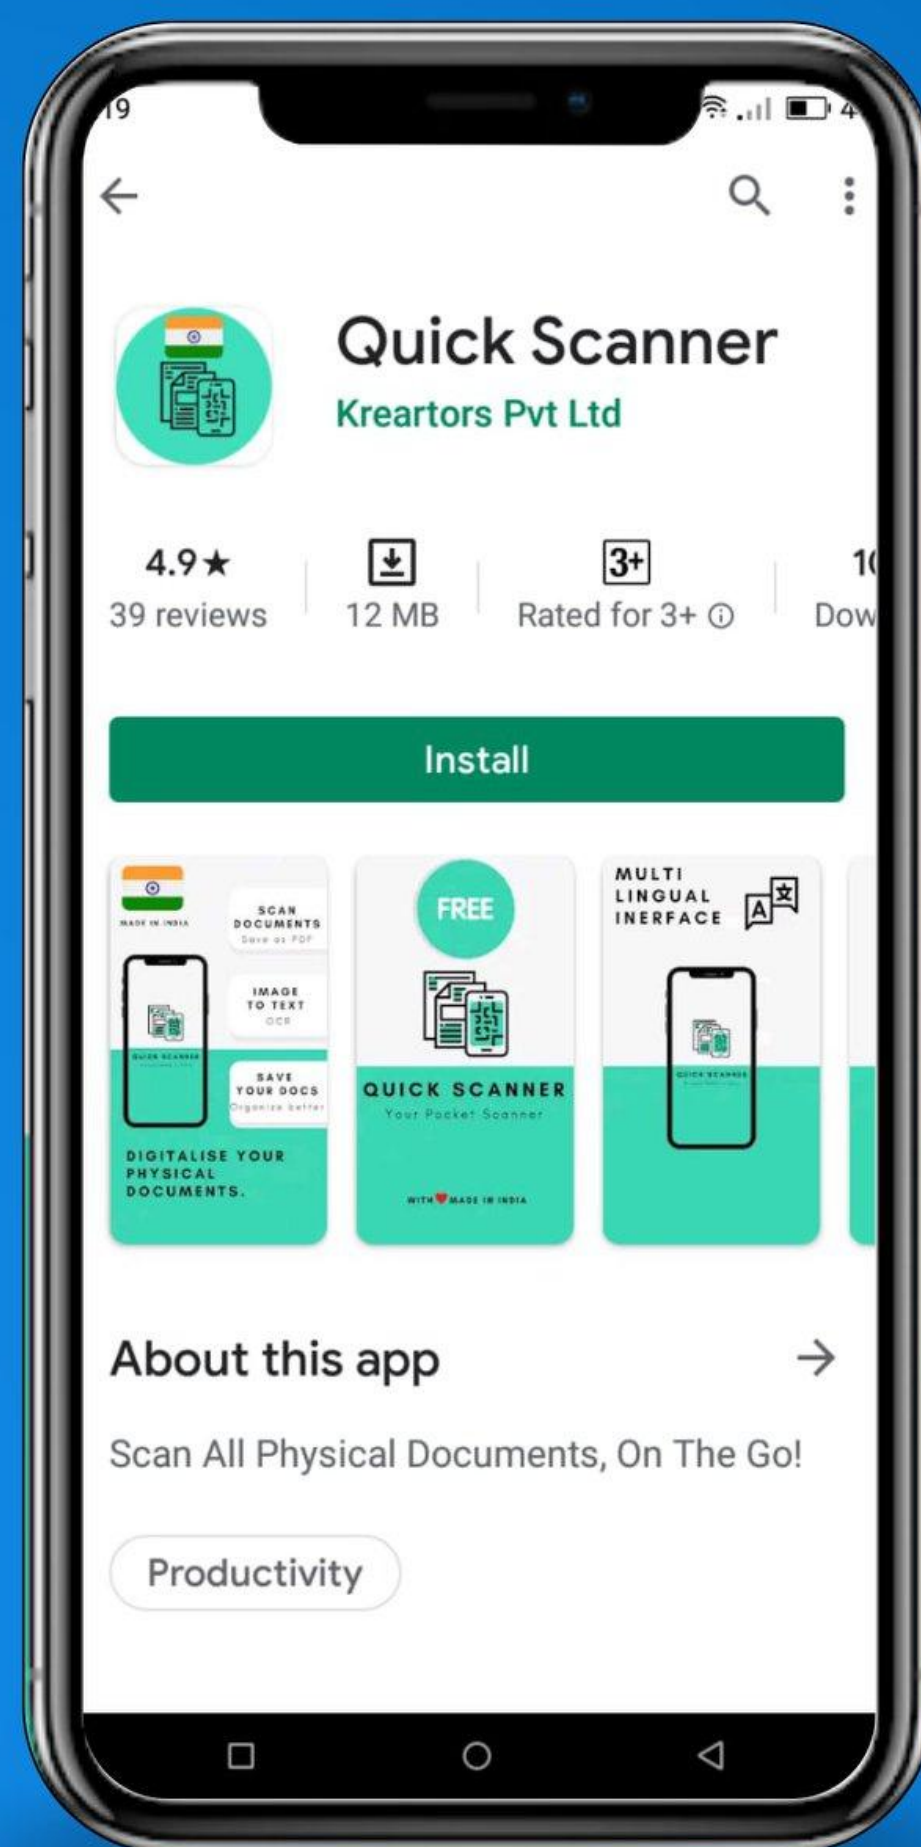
19

4

Quick Scanner

Kreartors Pvt Ltd

4.9★
39 reviews

12 MB

3+
Rated for 3+ ⓘ

1(
Dow

Install

MADE IN INDIA

SCAN DOCUMENTS
Save as PDF

IMAGE TO TEXT
OCR

SAVE YOUR DOCS
Organize better

DIGITALISE YOUR PHYSICAL DOCUMENTS.

FREE

QUICK SCANNER
Your Pocket Scanner

WITH ♥ MADE IN INDIA

MULTI LINGUAL INERFACE

About this app

Scan All Physical Documents, On The Go!

Productivity